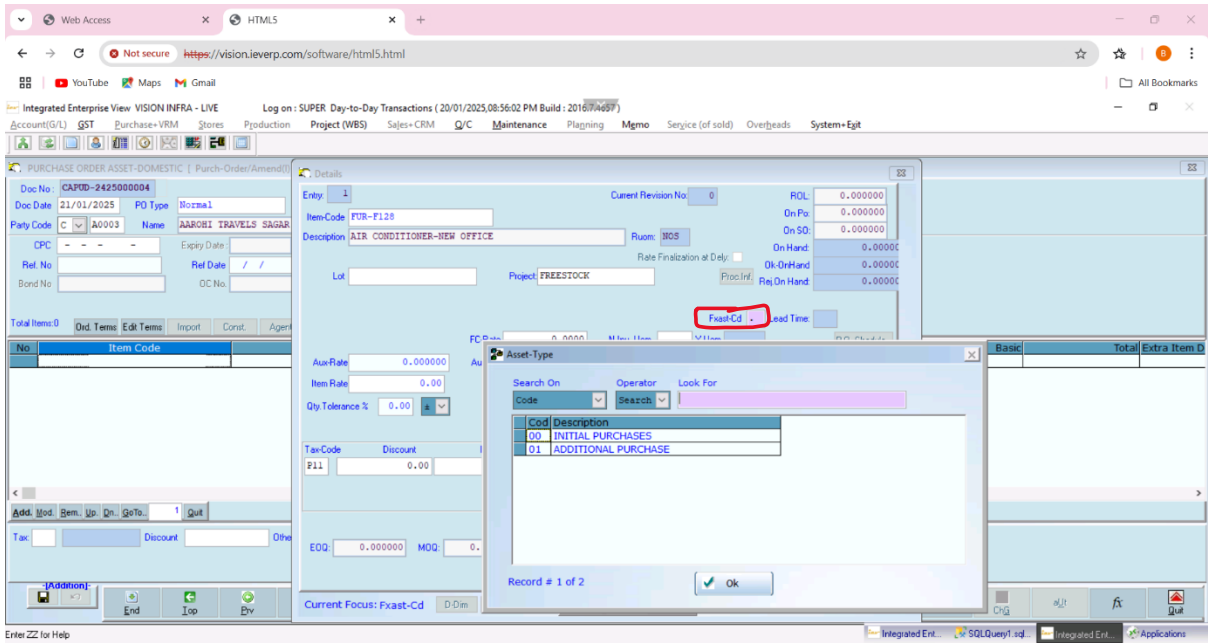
Web Access
HTML5
Not secure https://vision.ieverp.com/software/html5.html
YouTube Maps Gmail
All Bookmarks
Integrated Enterprise View VISION INFRA - LIVE Log on : SUPER Day-to-Day Transactions ( 20/01/2025,08:56:02 PM Build : 2016.7.4657 )
Account(G/L) GST Purchase+VRM Stores Production Project (WBS) Sales+CRM Q/C Maintenance Planning Memo Service (of sold) Overheads System+Exit

PURCHASE ORDER ASSET-DOMESTIC | Purch-Order/Amend
Doc No : CAPUD-2425000004
Doc Date 21/01/2025 PO Type Normal
Party Code C A0003 Name AAROHI TRAVELS SAGAR
CPC - - - - Expiry Date
Ref. No Ref Date / /
Bond No OC No.
Total Items:0 Ord. Terms Edit Terms Import Const. Agent
No Item Code
Add. Mod. Rem. Up. Dn. GoTo. 1 Quit
Tax Discount Other
:[Addition]:
End Top Prv

Details
Entry: 1 Current Revision No: 0 ROL: 0.000000
Item-Code FUR-F128 On Po: 0.000000
Description AIR CONDITIONER-NEW OFFICE Ruom: NOS On SO: 0.000000
On Hand: 0.00000
Rate Finalization at Dely:
Ok-OnHand 0.00000
Lot Project FREESTOCK Proc.Inf. Rej.On Hand: 0.00000
Fxast-Cd . Lead Time:
Aux-Rate 0.000000
Item Rate 0.00
Qty.Tolerance % 0.00 ±
Tax-Code Discount
P11 0.00
EOQ: 0.000000 MOQ: 0.
Current Focus: Fxast-Cd D-Dim

Asset-Type
Search On Operator Look For
Code Search
| Cod | Description |
|---|---|
| 00 | INITIAL PURCHASES |
| 01 | ADDITIONAL PURCHASE |
Record # 1 of 2
Ok

Basic Total Extra Item D
ChG Quit

Enter ZZ for Help
Integrated Ent... SQLQuery1.sql... Integrated Ent... Applications